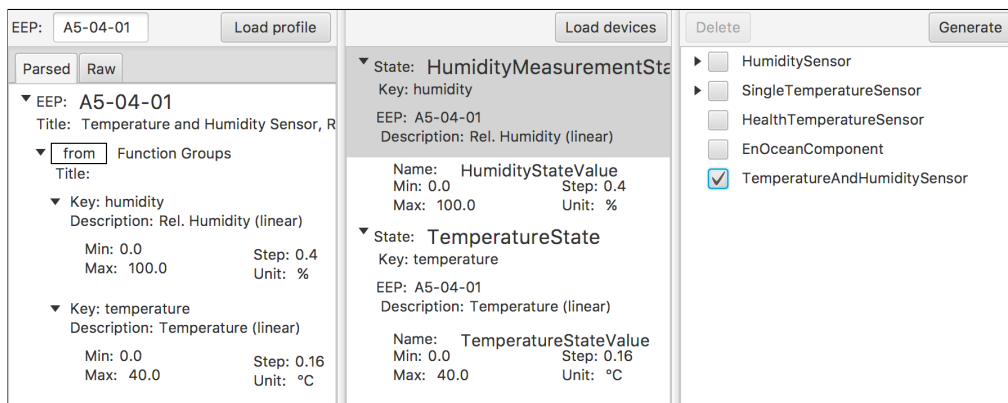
EEP: A5-04-01 Load profile

Parsed Raw

EEP: A5-04-01
Title: Temperature and Humidity Sensor, R

from Function Groups
Title:

Key: humidity
Description: Rel. Humidity (linear)

Min: 0.0
Max: 100.0
Step: 0.4
Unit: %

Key: temperature
Description: Temperature (linear)

Min: 0.0
Max: 40.0
Step: 0.16
Unit: °C

Load devices

State: HumidityMeasurementSta
Key: humidity

EEP: A5-04-01
Description: Rel. Humidity (linear)

Name: HumidityStateValue
Min: 0.0
Max: 100.0
Step: 0.4
Unit: %

State: TemperatureState
Key: temperature

EEP: A5-04-01
Description: Temperature (linear)

Name: TemperatureStateValue
Min: 0.0
Max: 40.0
Step: 0.16
Unit: °C

Delete Generate

HumiditySensor
SingleTemperatureSensor
HealthTemperatureSensor
EnOceanComponent
TemperatureAndHumiditySensor